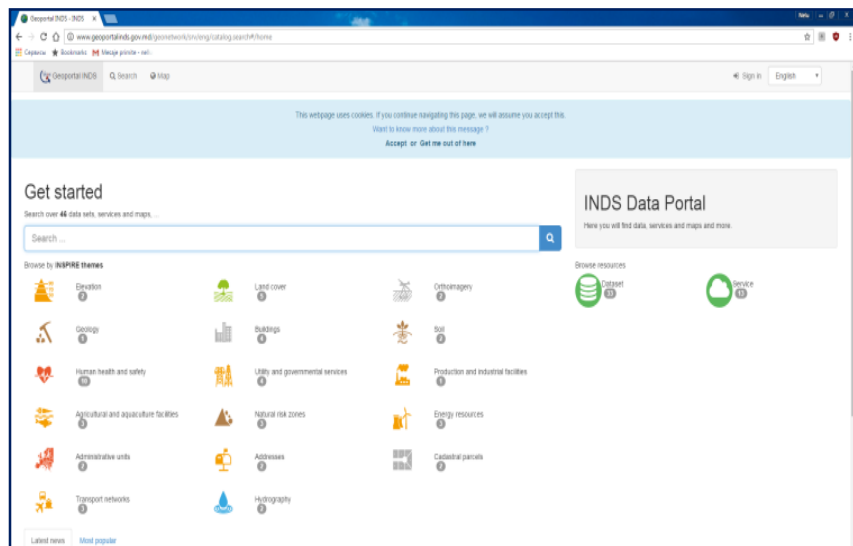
Geoportal INDS - INDS ×

www.geoportalinds.gov.md/geonetwork/srv/eng/catalog.search#/home

Сервисы Bookmarks Mesaje primite - nel...

Geoportal INDS Search Map

Sign in English

This webpage uses cookies. If you continue navigating this page, we will assume you accept this.

Want to know more about this message ?

Accept or Get me out of here

Get started

Search over 46 data sets, services and maps, ...

Search ...

Browse by INSPIRE themes

Elevation 2

Land cover 5

Orthoimagery 2

Geology 1

Buildings 4

Soil 2

Human health and safety 10

Utility and governmental services 4

Production and industrial facilities 1

Agricultural and aquaculture facilities 3

Natural risk zones 3

Energy resources 3

Administrative units 2

Addresses 2

Cadastral parcels 2

Transport networks 3

Hydrography 2

INDS Data Portal

Here you will find data, services and maps and more.

Browse resources

Dataset 33

Service 13

Latest news Most popular